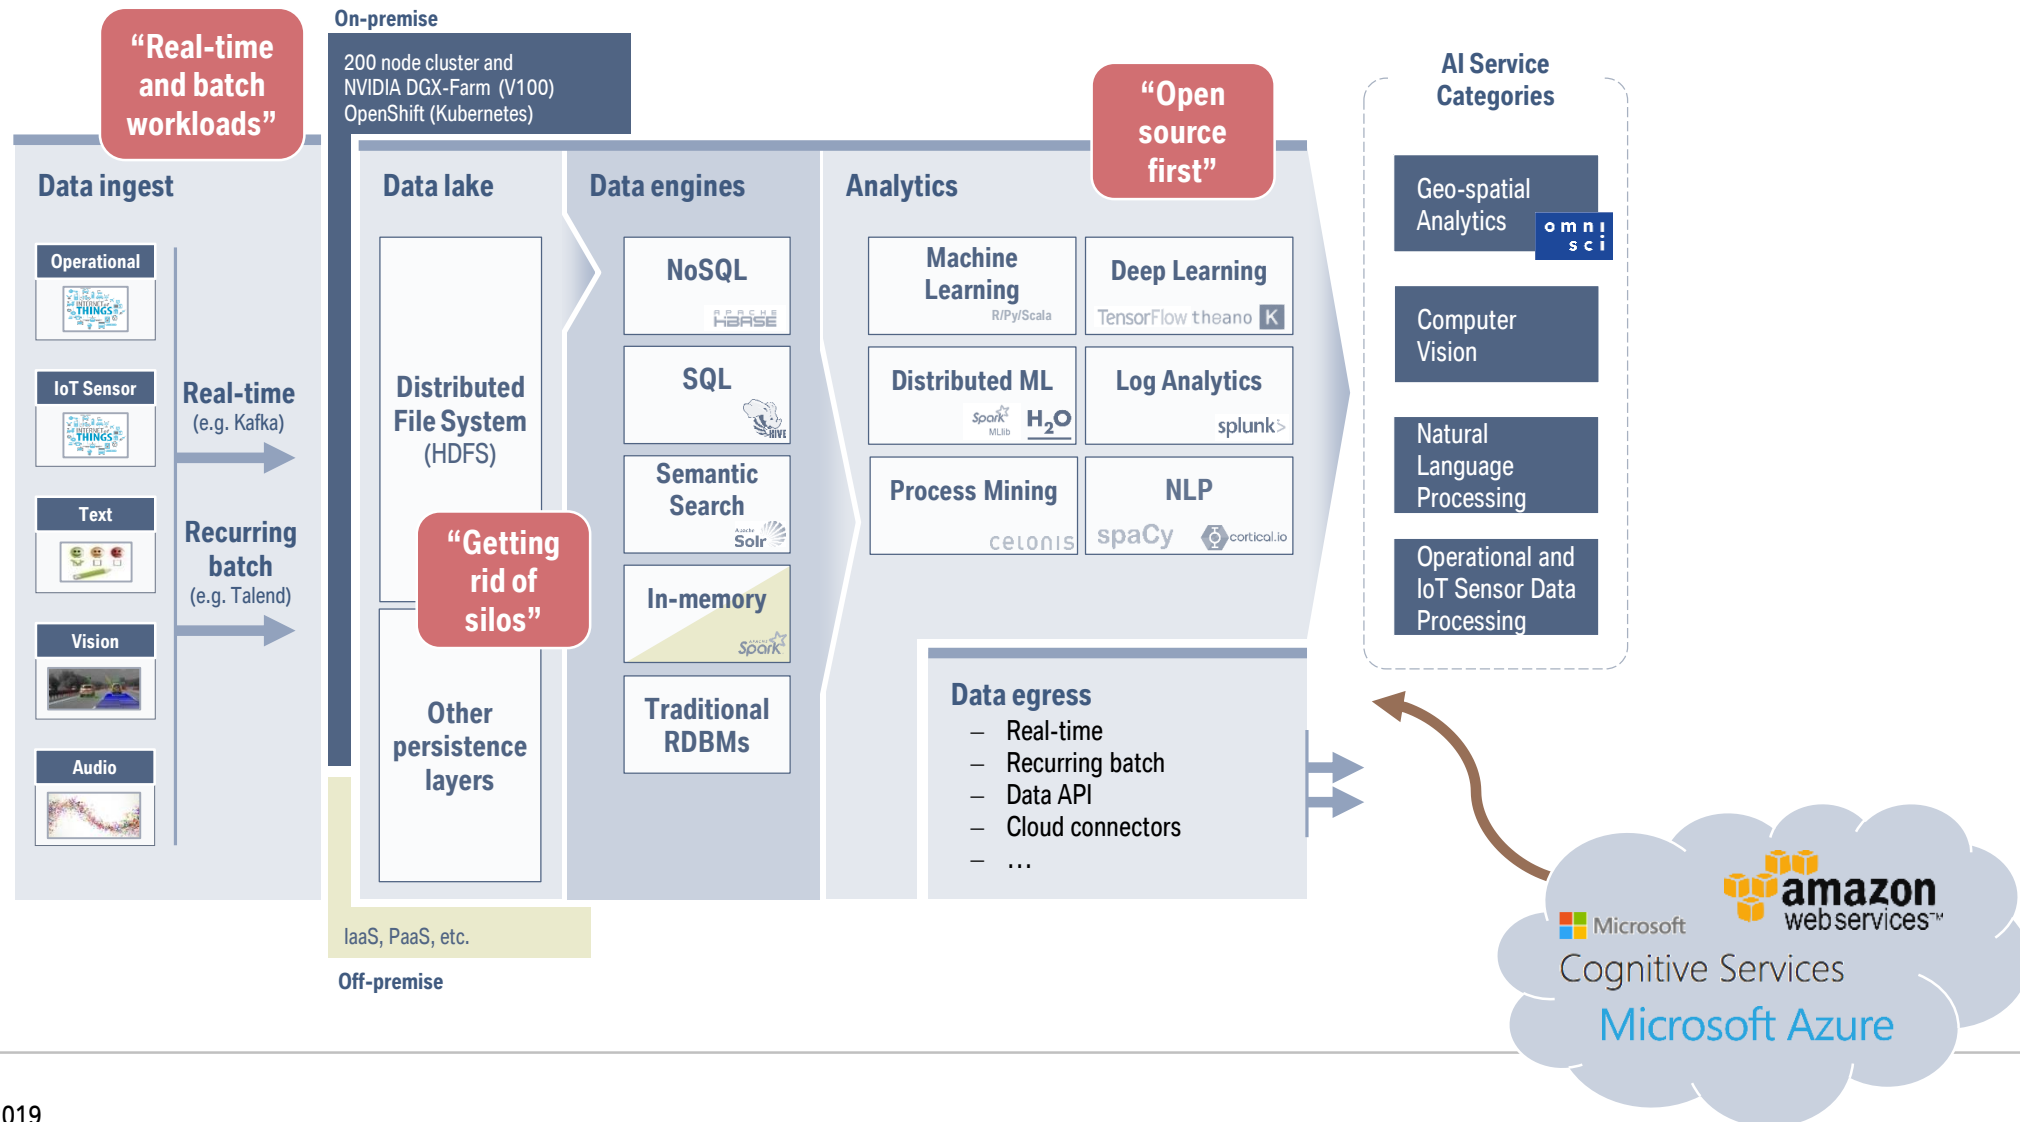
"Real-time and batch workloads"

On-premise

200 node cluster and NVIDIA DGX-Farm (V100) OpenShift (Kubernetes)

"Open source first"

AI Service Categories

Data ingest

Operational

IoT Sensor

Text

Vision

Audio

Real-time (e.g. Kafka)

Recurring batch (e.g. Talend)

Data lake

Distributed File System (HDFS)

"Getting rid of silos"

Other persistence layers

Data engines

NoSQL
HBASE

SQL
HIVE

Semantic Search
Solr

In-memory
Spark

Traditional RDBMs

Analytics

Machine Learning
R/Py/Scala

Deep Learning
TensorFlow theano K

Distributed ML
Spark MLlib $H_2O$

Log Analytics
splunk>

Process Mining
celonis

NLP
spaCy cortical.io

Geo-spatial Analytics
omni sci

Computer Vision

Natural Language Processing

Operational and IoT Sensor Data Processing

Data egress
– Real-time
– Recurring batch
– Data API
– Cloud connectors
– …

IaaS, PaaS, etc.

Off-premise

amazon web services™

Microsoft
Cognitive Services

Microsoft Azure

019